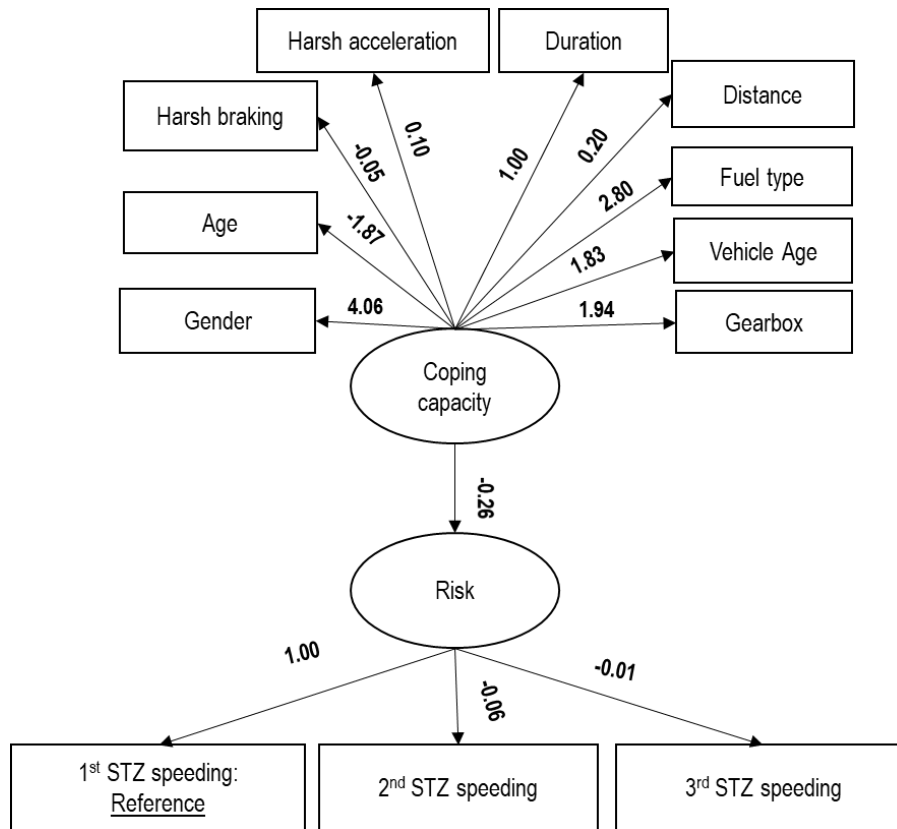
Harsh acceleration

Duration

Distance

Harsh braking

-0.05

0.10

1.00

0.20

Fuel type

2.80

Age

-1.87

Vehicle Age

1.83

Gender

4.06

1.94

Gearbox

Coping capacity

-0.26

Risk

1.00

-0.06

-0.01

1$^{st}$ STZ speeding: Reference

2$^{nd}$ STZ speeding

3$^{rd}$ STZ speeding